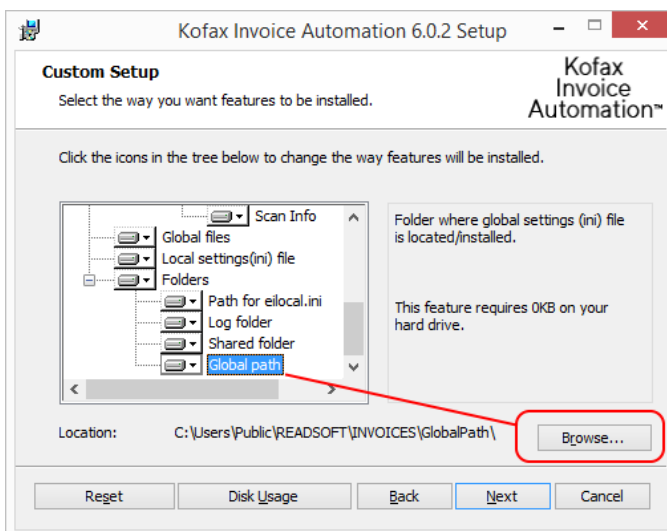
Kofax Invoice Automation 6.0.2 Setup

Custom Setup
Select the way you want features to be installed.

Kofax Invoice Automation™

Click the icons in the tree below to change the way features will be installed.

Scan Info
Global files
Local settings(ini) file
Folders
Path for eilocal.ini
Log folder
Shared folder
Global path

Folder where global settings (ini) file is located/installed.

This feature requires 0KB on your hard drive.

Location: C:\Users\Public\READSOFT\INVOICES\GlobalPath\

Browse...

Reset
Disk Usage
Back
Next
Cancel